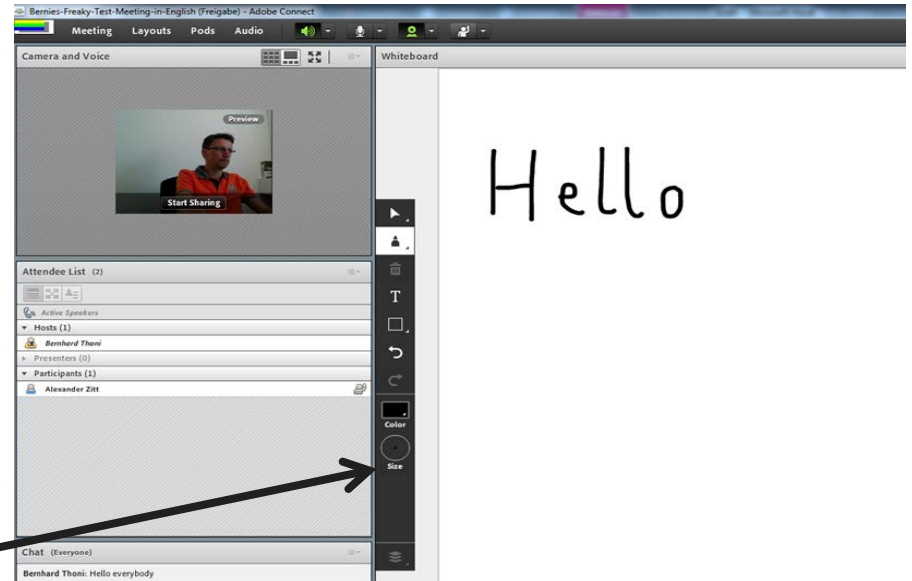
Bernies-Freaky-Test-Meeting-in-English (Freigabe) - Adobe Connect

Meeting Layouts Pods Audio

Camera and Voice

Preview

Start Sharing

Whiteboard

Hello

T

Color

Size

Attendee List (2)

Active Speakers

Hosts (1)

Bernhard Thoni

Presenters (0)

Participants (1)

Alexander Zitt

Chat (Everyone)

Bernhard Thoni: Hello everybody